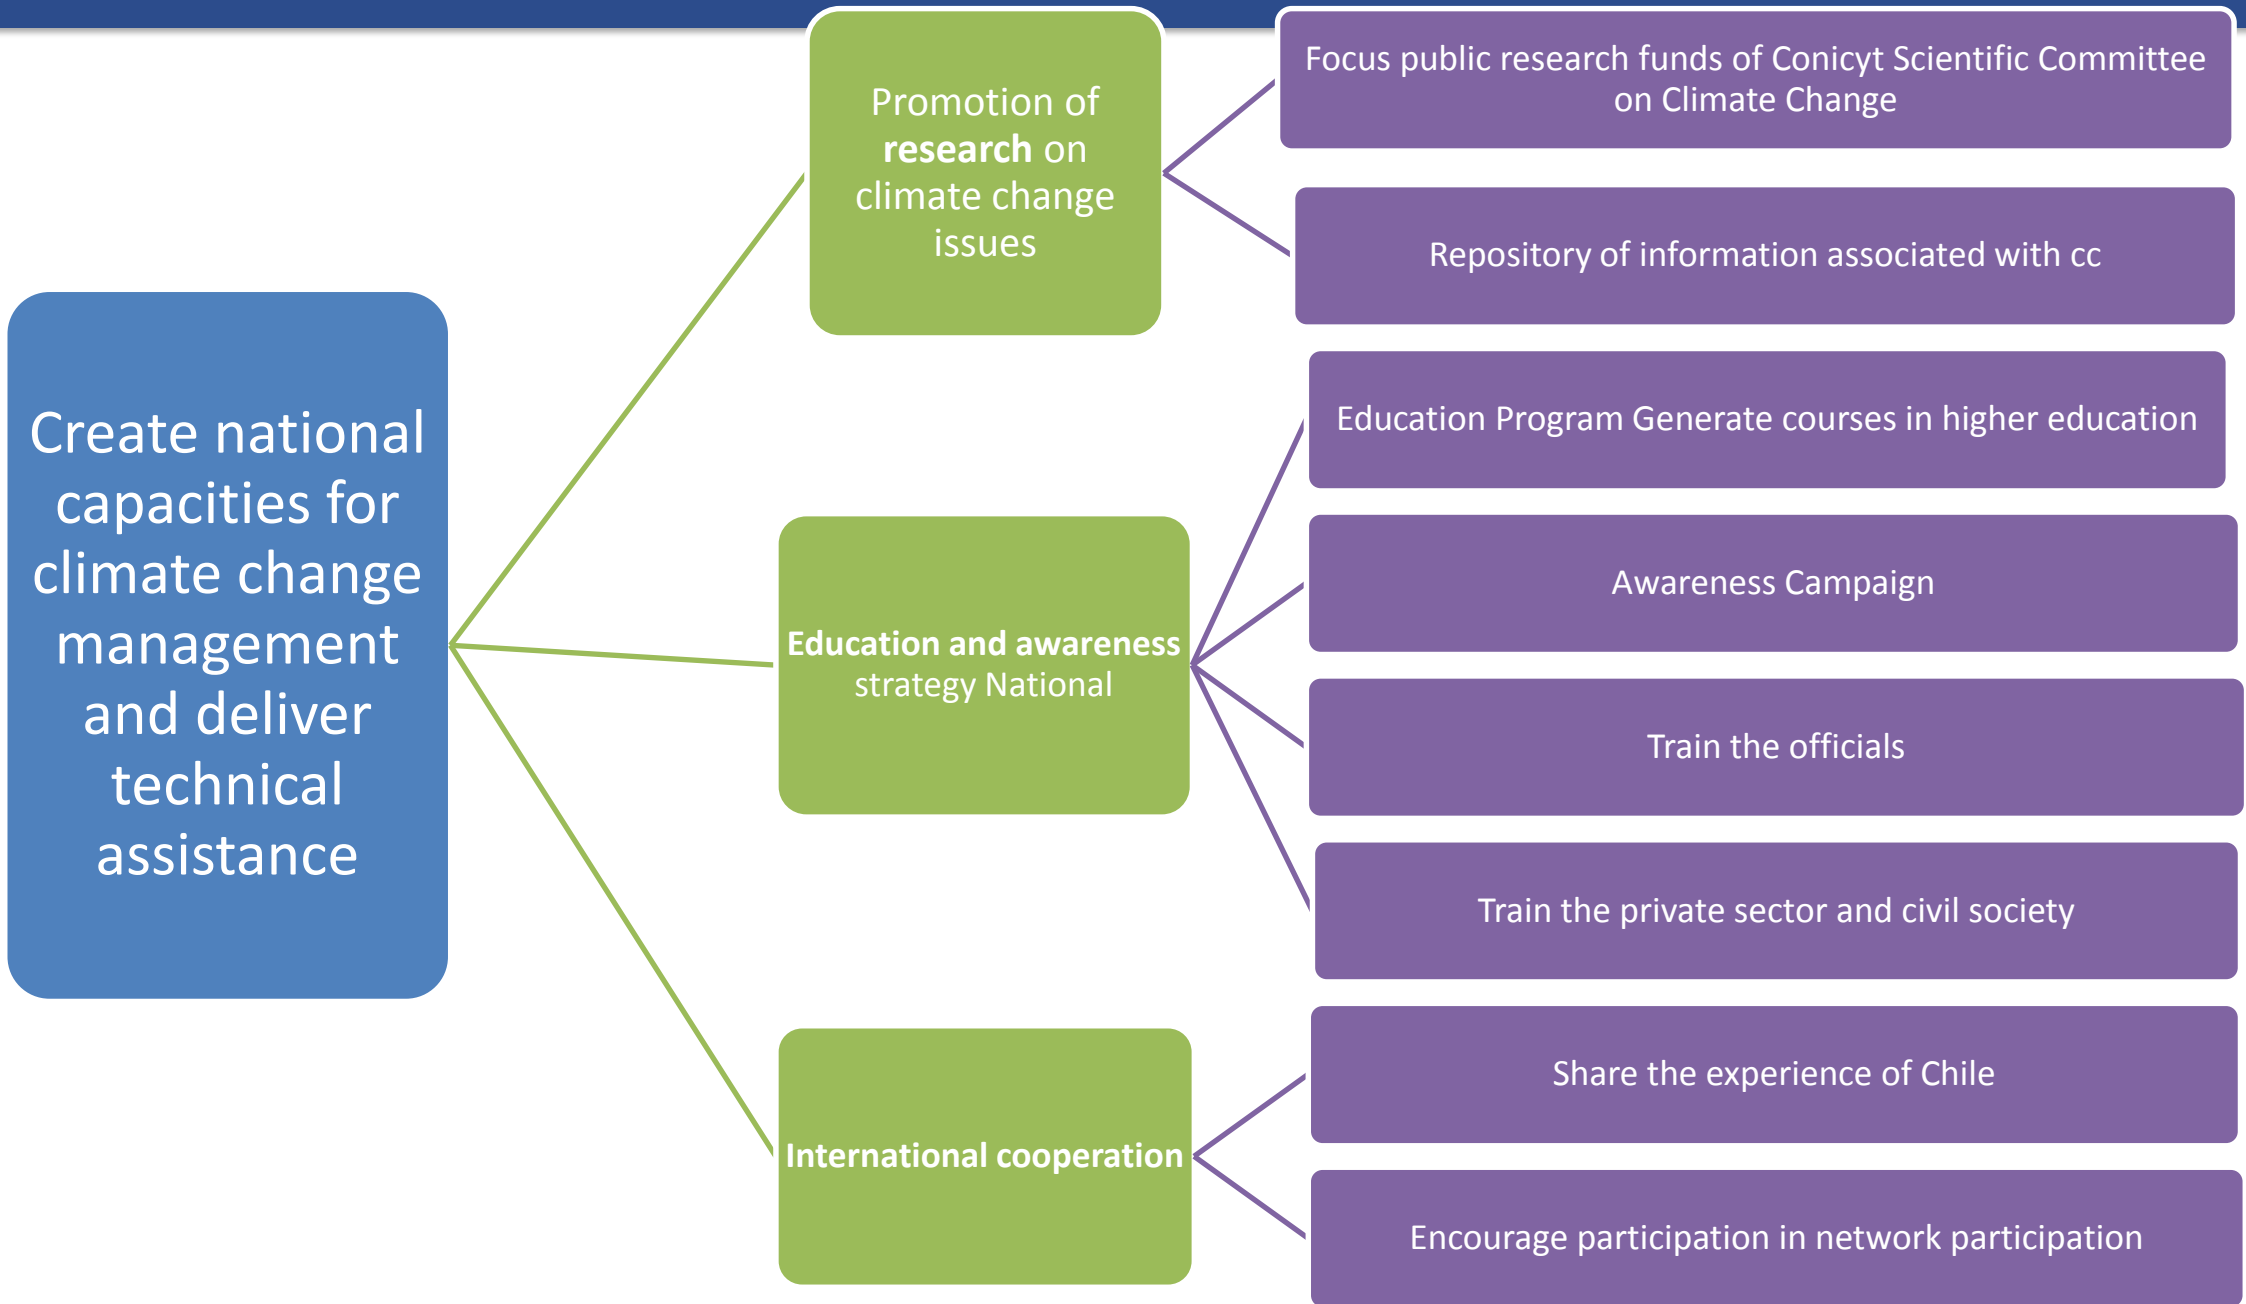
Create national capacities for climate change management and deliver technical assistance

Promotion of **research** on climate change issues

Focus public research funds of Conicyt Scientific Committee on Climate Change

Repository of information associated with cc

**Education and awareness** strategy National

Education Program Generate courses in higher education

Awareness Campaign

Train the officials

Train the private sector and civil society

**International cooperation**

Share the experience of Chile

Encourage participation in network participation